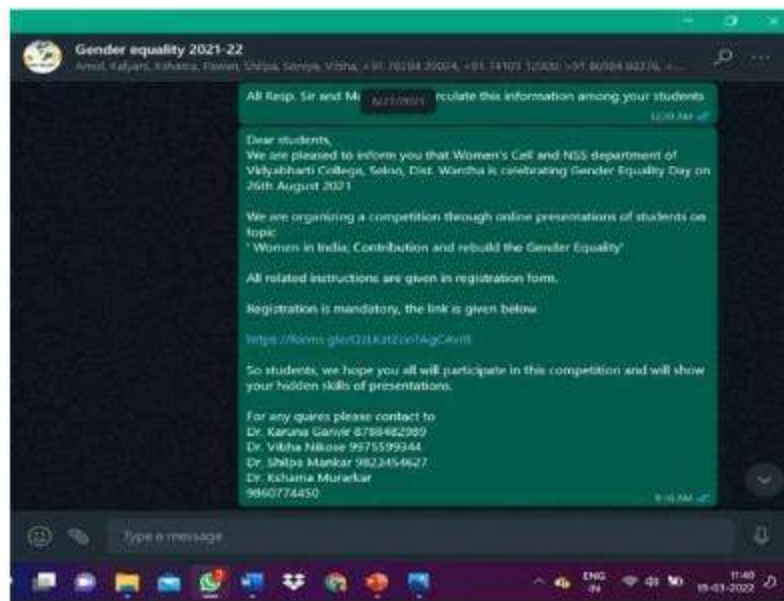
Gender equality 2021-22
Amol, Kalyani, Kshama, Pawan, Shilpa, Somya, Vibha, +91 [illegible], +91 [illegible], +91 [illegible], ...

All Resp. Sir and M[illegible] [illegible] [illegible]rculate this information among your students
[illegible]

Dear students,
We are pleased to inform you that Women's Cell and NSS department of Vidyabharti College, Seloo, Dist. Wardha is celebrating Gender Equality Day on 26th August 2021

We are organizing a competition through online presentations of students on topic
' Women in India; Contribution and rebuild the Gender Equality'

All related instructions are given in registration form.

Registration is mandatory, the link is given below

https://forms.gle/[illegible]

So students, we hope you all will participate in this competition and will show your hidden skills of presentations.

For any quares please contact to
Dr. Karuna Ganvir 8788482989
Dr. Vibha Nikose 9975599344
Dr. Shilpa Mankar 9823454627
Dr. Kshama Murarkar
9860774450
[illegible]

Type a message

ENG
IN
11:40
15-03-2022